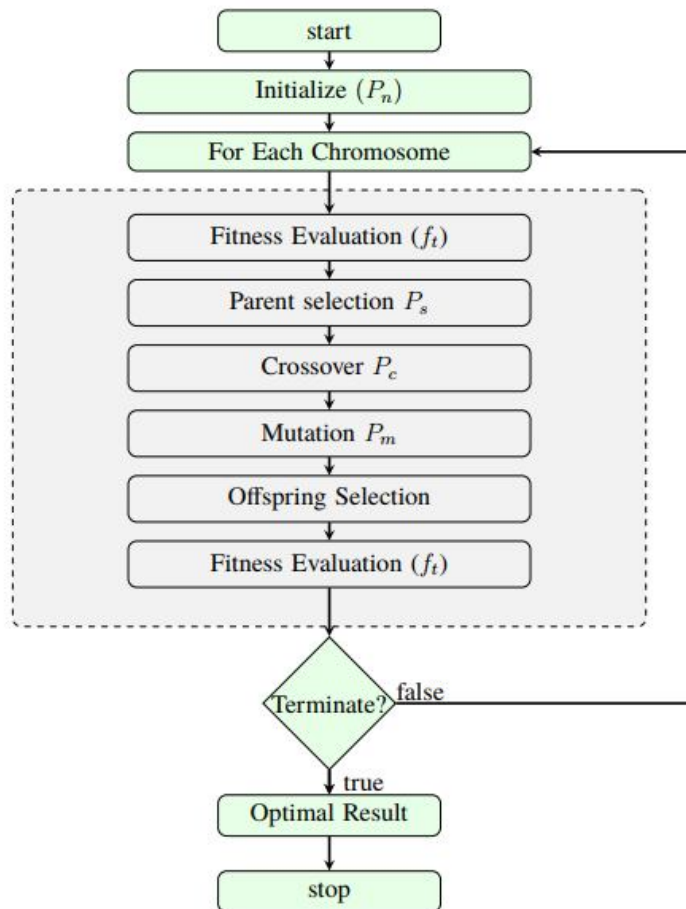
start

Initialize $(P_n)$

For Each Chromosome

Fitness Evaluation $(f_t)$

Parent selection $P_s$

Crossover $P_c$

Mutation $P_m$

Offspring Selection

Fitness Evaluation $(f_t)$

Terminate?

false

true

Optimal Result

stop